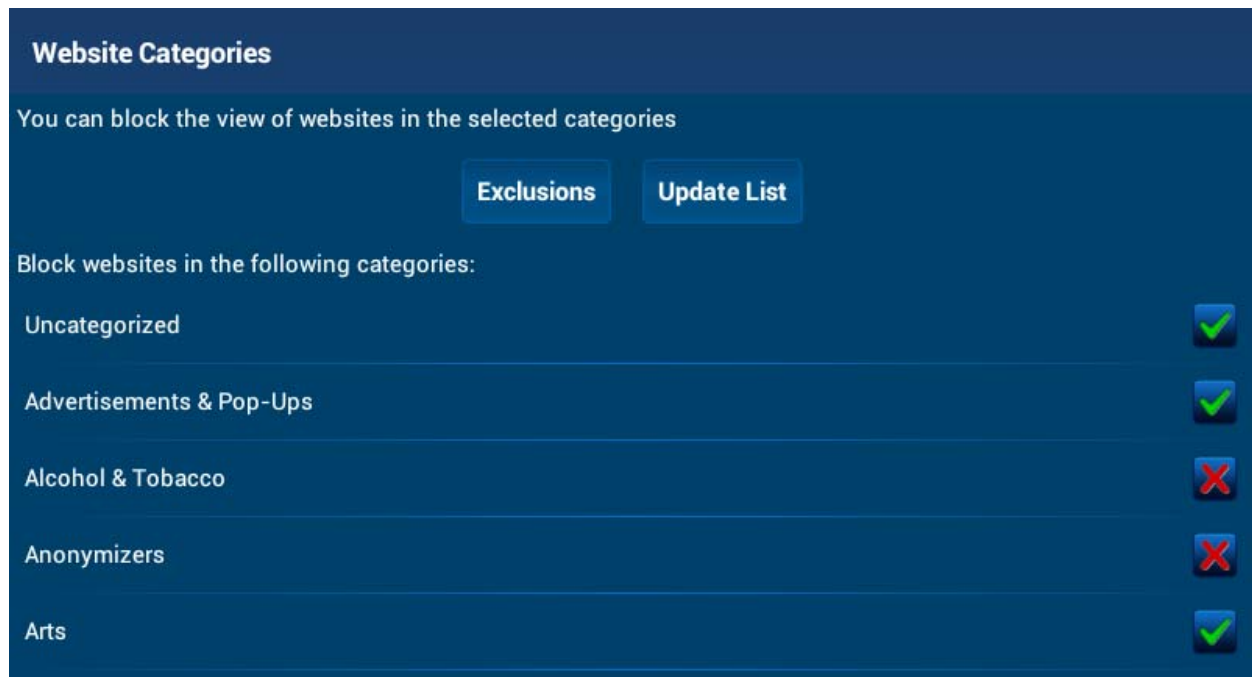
Website Categories

You can block the view of websites in the selected categories

Exclusions

Update List

Block websites in the following categories:

Uncategorized

Advertisements & Pop-Ups

Alcohol & Tobacco

Anonymizers

Arts